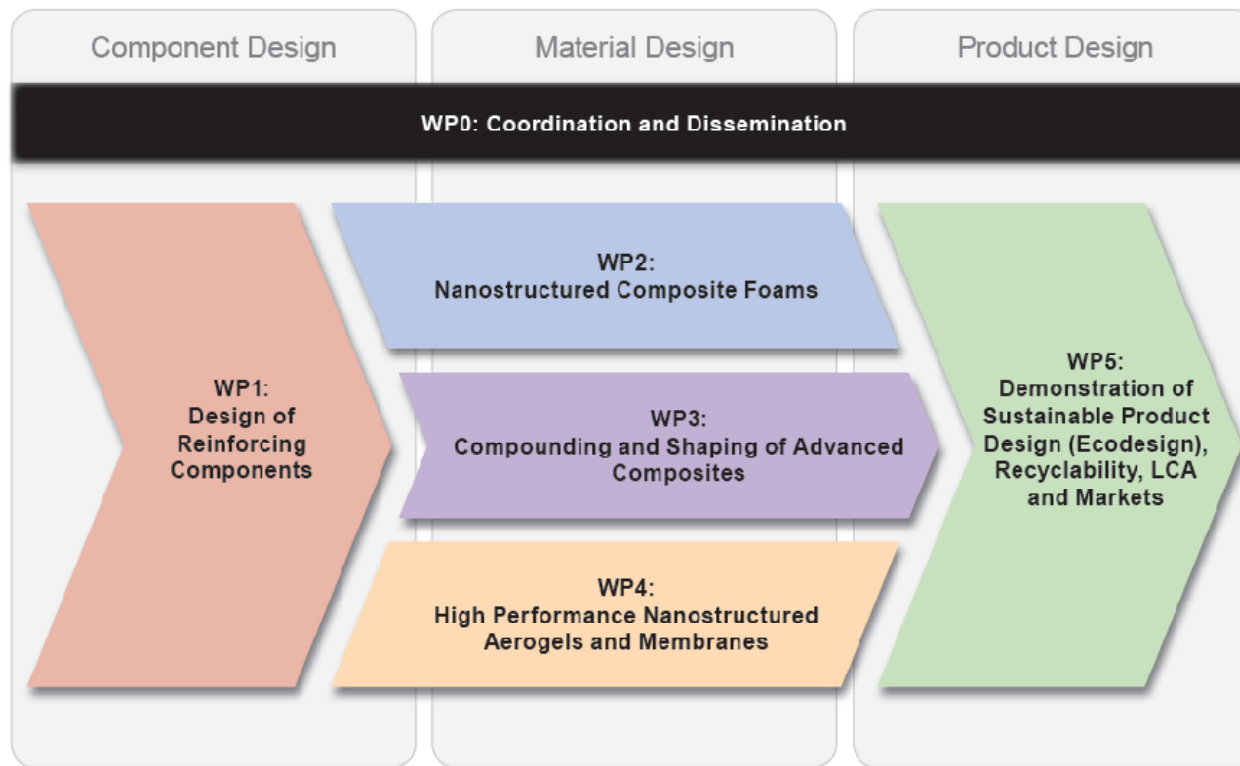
Component Design

Material Design

Product Design

WP0: Coordination and Dissemination

WP1:
Design of Reinforcing Components

WP2:
Nanostructured Composite Foams

WP3:
Compounding and Shaping of Advanced Composites

WP4:
High Performance Nanostructured Aerogels and Membranes

WP5:
Demonstration of Sustainable Product Design (Ecodesign), Recyclability, LCA and Markets